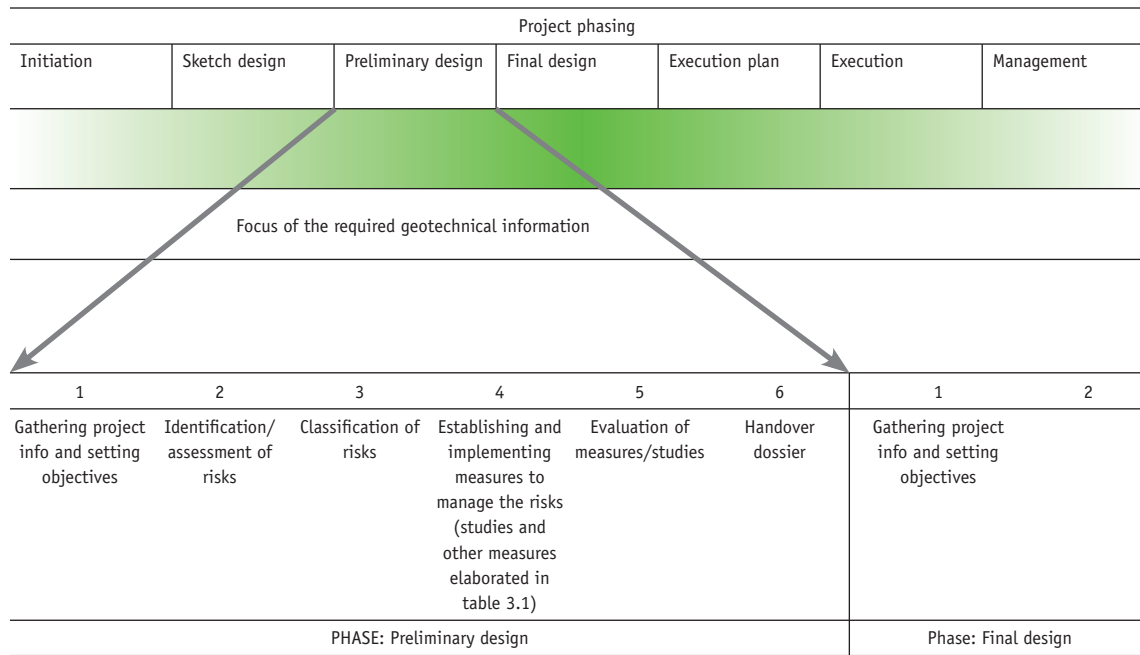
Project phasing

| Initiation | Sketch design | Preliminary design | Final design | Execution plan | Execution | Management |
|---|---|---|---|---|---|---|

Focus of the required geotechnical information

| 1 | 2 | 3 | 4 | 5 | 6 | 1 | 2 |
|---|---|---|---|---|---|---|---|
| Gathering project info and setting objectives | Identification/ assessment of risks | Classification of risks | Establishing and implementing measures to manage the risks (studies and other measures elaborated in table 3.1) | Evaluation of measures/studies | Handover dossier | Gathering project info and setting objectives | |
| PHASE: Preliminary design | | | | | | Phase: Final design | |